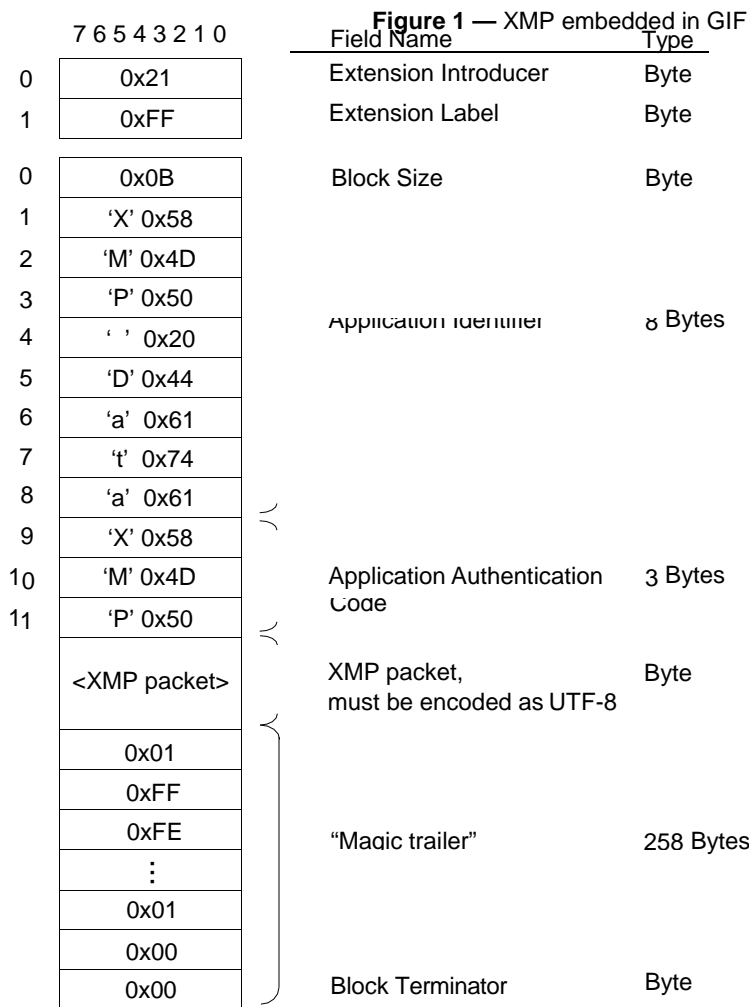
**Figure 1 —** XMP embedded in GIF

7 6 5 4 3 2 1 0

Field Name Type

| | | Field Name | Type |
|---|---|---|---|
| 0 | 0x21 | Extension Introducer | Byte |
| 1 | 0xFF | Extension Label | Byte |
| 0 | 0x0B | Block Size | Byte |
| 1 | 'X' 0x58 | | |
| 2 | 'M' 0x4D | | |
| 3 | 'P' 0x50 | | |
| 4 | ' ' 0x20 | Application Identifier | 8 Bytes |
| 5 | 'D' 0x44 | | |
| 6 | 'a' 0x61 | | |
| 7 | 't' 0x74 | | |
| 8 | 'a' 0x61 | | |
| 9 | 'X' 0x58 | | |
| 10 | 'M' 0x4D | Application Authentication Code | 3 Bytes |
| 11 | 'P' 0x50 | | |
| | <XMP packet> | XMP packet, must be encoded as UTF-8 | Byte |
| | 0x01 | | |
| | 0xFF | | |
| | 0xFE | "Magic trailer" | 258 Bytes |
| | ⋮ | | |
| | 0x01 | | |
| | 0x00 | | |
| | 0x00 | Block Terminator | Byte |